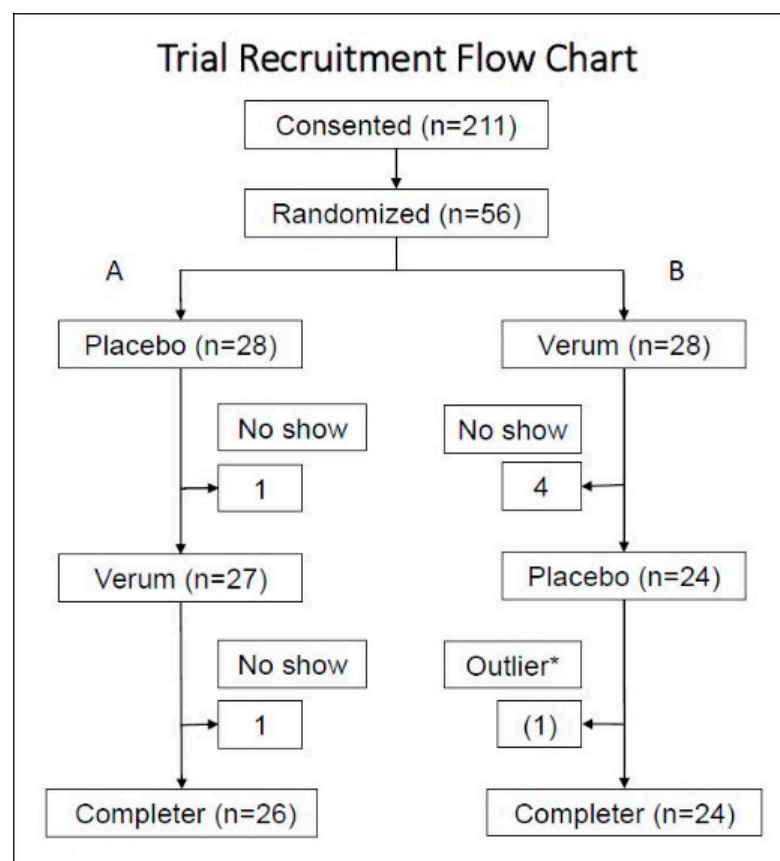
Trial Recruitment Flow Chart

Consented (n=211)

Randomized (n=56)

A

B

Placebo (n=28)

Verum (n=28)

No show

1

No show

4

Verum (n=27)

Placebo (n=24)

No show

1

Outlier*

(1)

Completer (n=26)

Completer (n=24)